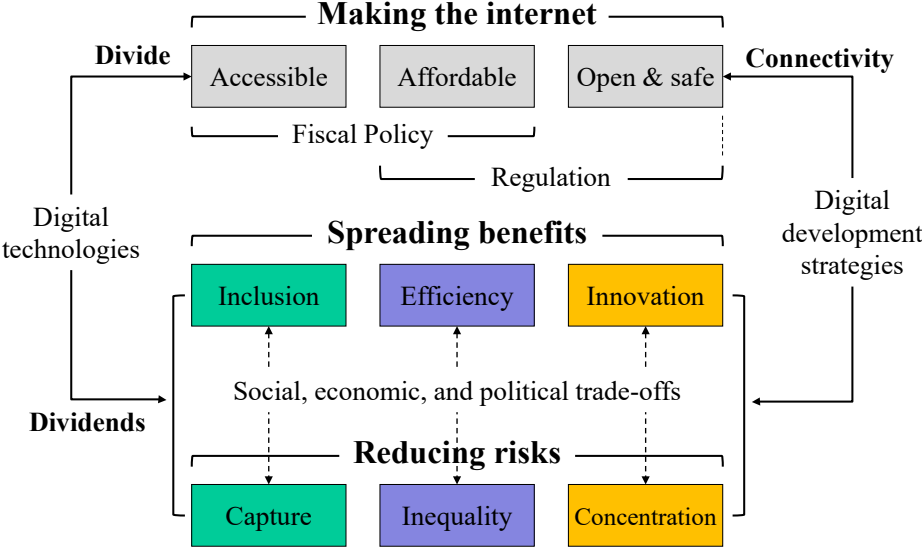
Making the internet

Divide

Accessible

Affordable

Open & safe

Connectivity

Fiscal Policy

Regulation

Digital technologies

Digital development strategies

Spreading benefits

Inclusion

Efficiency

Innovation

Social, economic, and political trade-offs

Dividends

Reducing risks

Capture

Inequality

Concentration